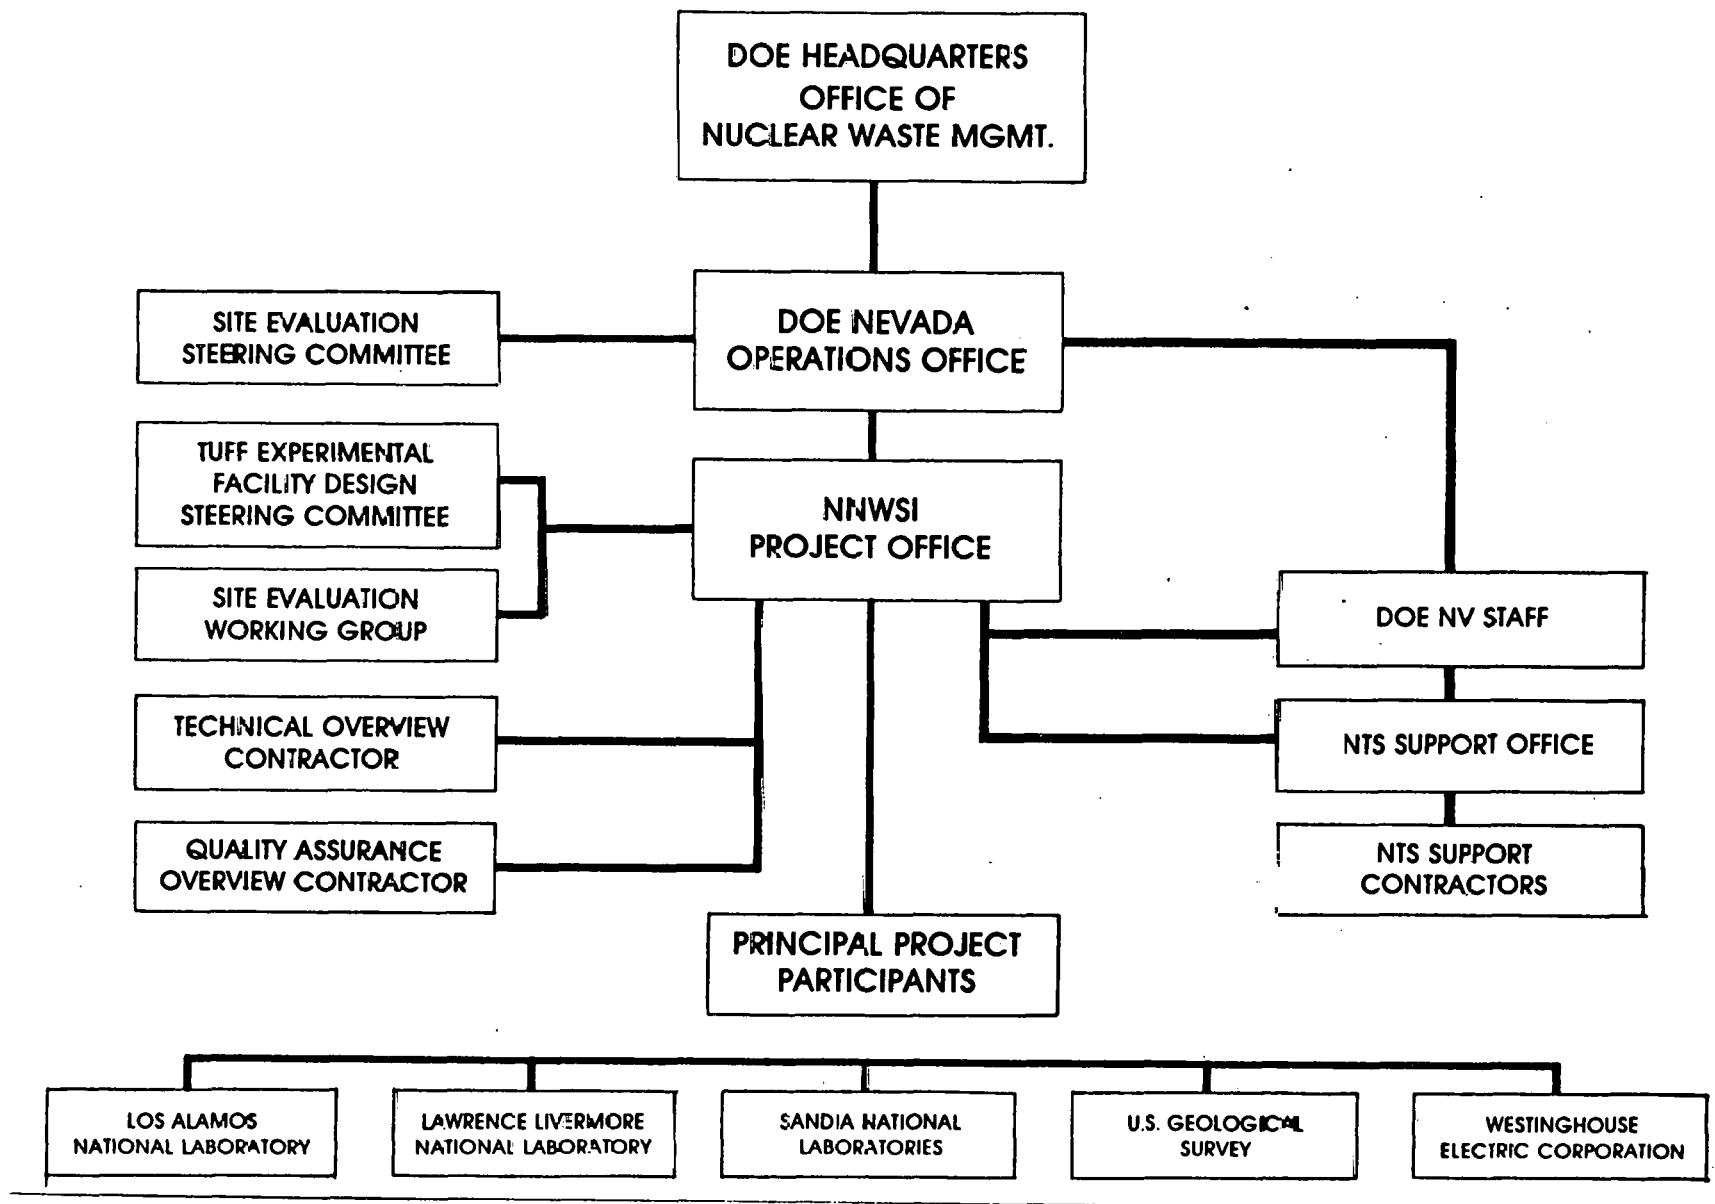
DOE HEADQUARTERS OFFICE OF NUCLEAR WASTE MGMT.

SITE EVALUATION STEERING COMMITTEE

DOE NEVADA OPERATIONS OFFICE

TUFF EXPERIMENTAL FACILITY DESIGN STEERING COMMITTEE

NNWSI PROJECT OFFICE

SITE EVALUATION WORKING GROUP

DOE NV STAFF

TECHNICAL OVERVIEW CONTRACTOR

NTS SUPPORT OFFICE

QUALITY ASSURANCE OVERVIEW CONTRACTOR

NTS SUPPORT CONTRACTORS

PRINCIPAL PROJECT PARTICIPANTS

LOS ALAMOS NATIONAL LABORATORY

LAWRENCE LIVERMORE NATIONAL LABORATORY

SANDIA NATIONAL LABORATORIES

U.S. GEOLOGICAL SURVEY

WESTINGHOUSE ELECTRIC CORPORATION